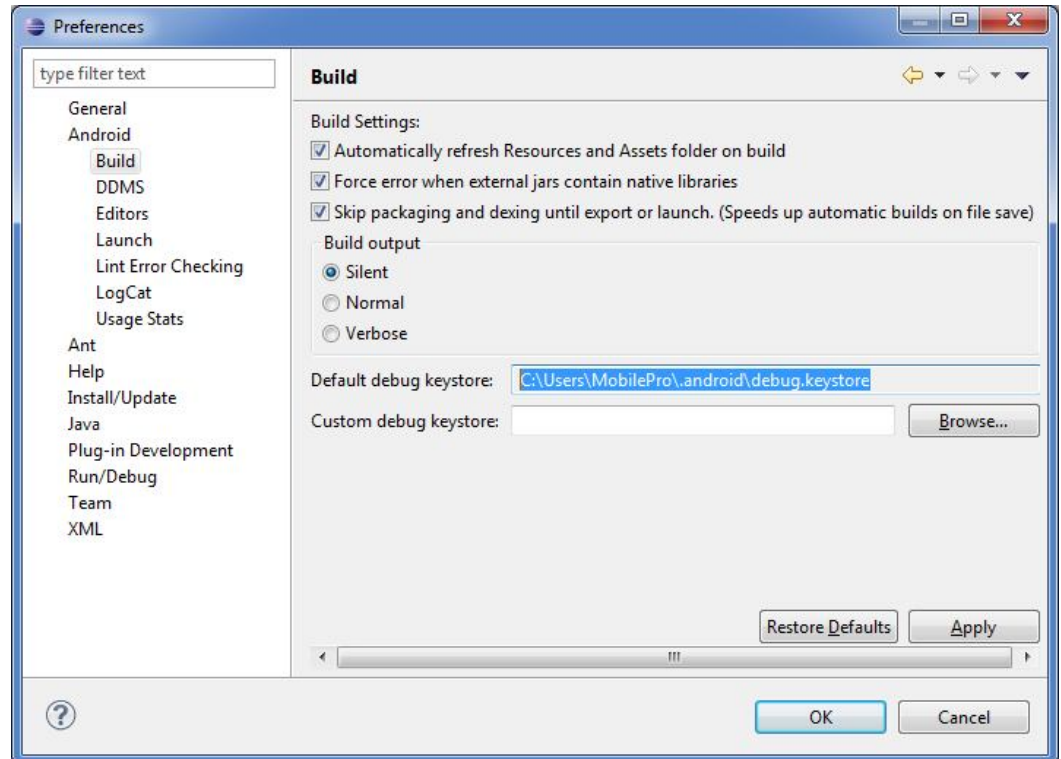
Preferences

type filter text

General
Android
Build
DDMS
Editors
Launch
Lint Error Checking
LogCat
Usage Stats
Ant
Help
Install/Update
Java
Plug-in Development
Run/Debug
Team
XML

Build

Build Settings:
Automatically refresh Resources and Assets folder on build
Force error when external jars contain native libraries
Skip packaging and dexing until export or launch. (Speeds up automatic builds on file save)

Build output
Silent
Normal
Verbose

Default debug keystore: C:\Users\MobilePro\.android\debug.keystore
Custom debug keystore: Browse...

Restore Defaults Apply

OK Cancel